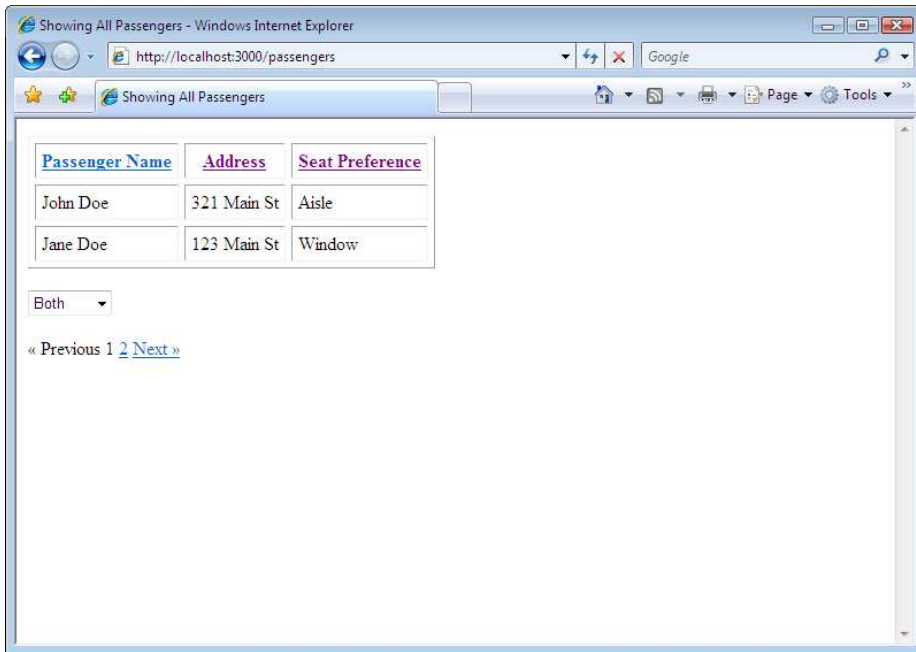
Showing All Passengers - Windows Internet Explorer

http://localhost:3000/passengers

Google

Showing All Passengers

Page ▾ Tools ▾

| Passenger Name | Address | Seat Preference |
|---|---|---|
| John Doe | 321 Main St | Aisle |
| Jane Doe | 123 Main St | Window |

Both

« Previous 1 2 Next »